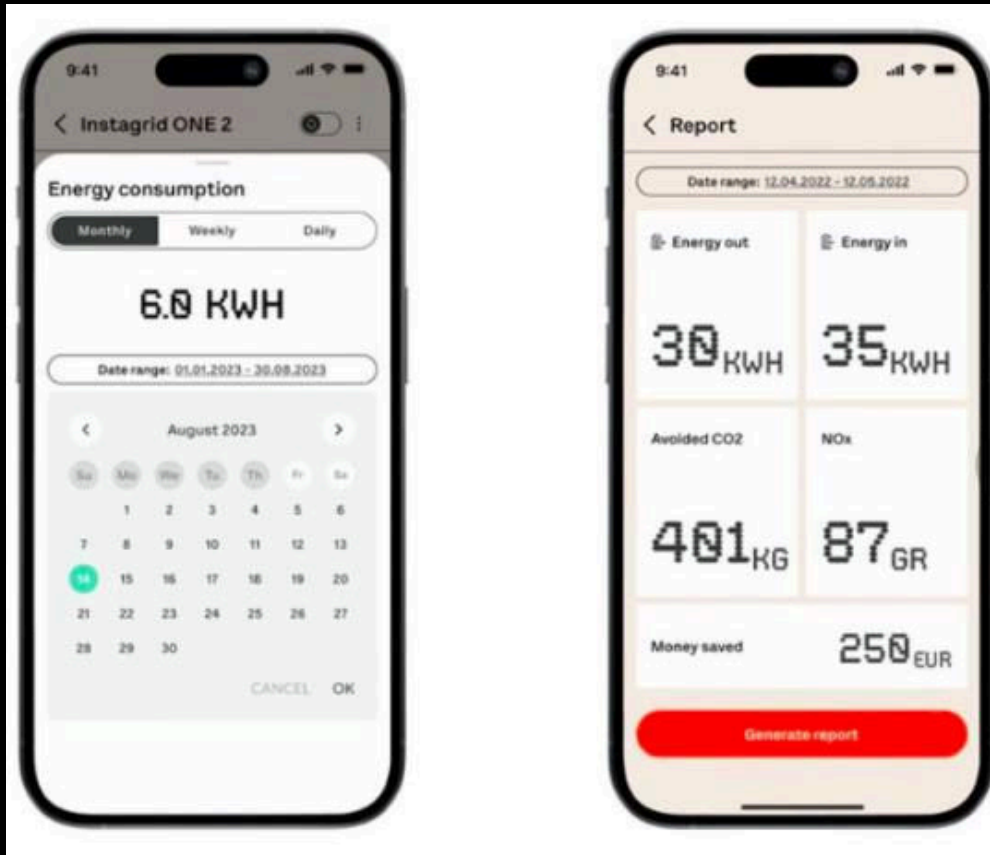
9:41

Instagrid ONE 2

Energy consumption

Monthly | Weekly | Daily

6.0 KWH

Date range: 01.01.2023 - 30.08.2023

August 2023

| Su | Mo | We | Tu | Th | Fr | Sa |
|---|---|---|---|---|---|---|
| | 1 | 2 | 3 | 4 | 5 | 6 |
| 7 | 8 | 9 | 10 | 11 | 12 | 13 |
| 14 | 15 | 16 | 17 | 18 | 19 | 20 |
| 21 | 22 | 23 | 24 | 25 | 26 | 27 |
| 28 | 29 | 30 | | | | |

CANCEL OK

9:41

Report

Date range: 12.04.2022 - 12.05.2022

Energy out

30KWH

Energy in

35KWH

Avoided CO2

401KG

NOx

87GR

Money saved

250EUR

Generate report